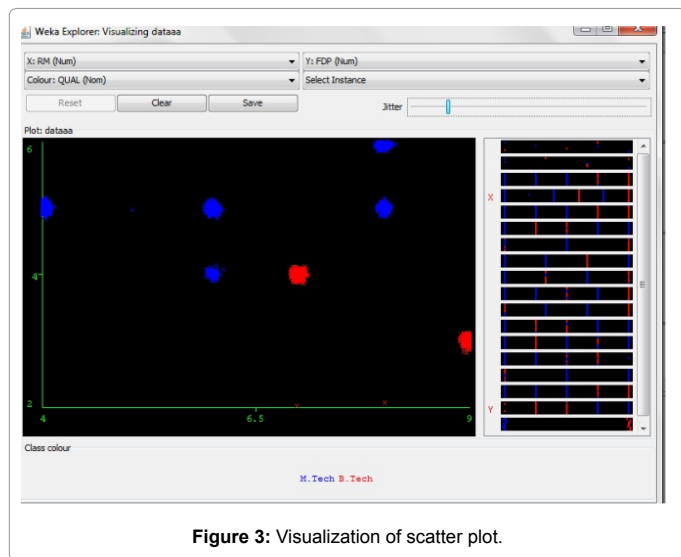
Weka Explorer: Visualizing dataaa

X: RM (Num)
Y: FDP (Num)
Colour: QUAL (Nom)
Select Instance
Reset
Clear
Save
Jitter

Plot: dataaa

6
4
2
4
6.5
9

X
Y

Class colour

M.Tech B.Tech

**Figure 3:** Visualization of scatter plot.